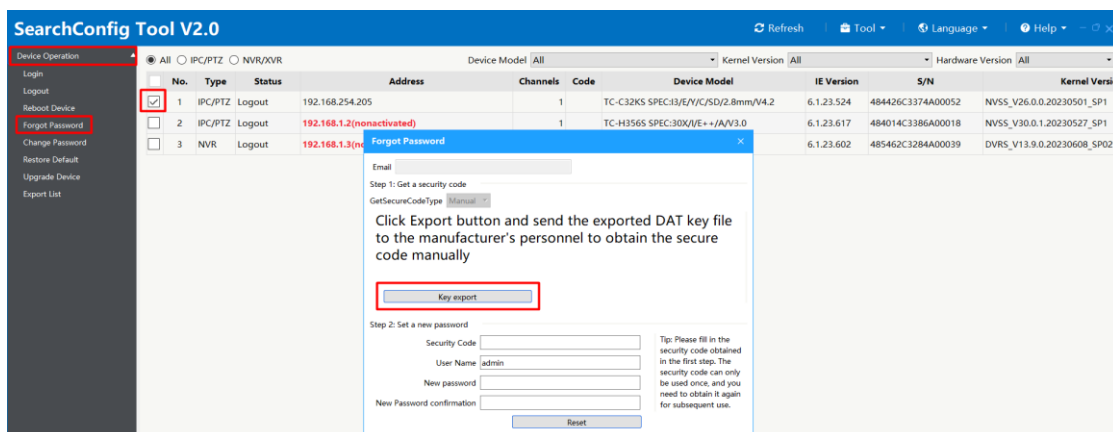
SearchConfig Tool V2.0

Refresh | Tool | Language | Help

Device Operation
Login
Logout
Reboot Device
Forgot Password
Change Password
Restore Default
Upgrade Device
Export List

All IPC/PTZ NVR/XVR Device Model All Kernel Version All Hardware Version All

| | No. | Type | Status | Address | Channels | Code | Device Model | IE Version | S/N | Kernel Versi |
|---|---|---|---|---|---|---|---|---|---|---|
| ☑ | 1 | IPC/PTZ | Logout | 192.168.254.205 | 1 | | TC-C32KS SPEC:I3/E/Y/C/SD/2.8mm/V4.2 | 6.1.23.524 | 484426C3374A00052 | NVSS_V26.0.0.20230501_SP1 |
| ☐ | 2 | IPC/PTZ | Logout | 192.168.1.2(nonactivated) | 1 | | TC-H356S SPEC:30X/I/E++/A/V3.0 | 6.1.23.617 | 484014C3386A00018 | NVSS_V30.0.1.20230527_SP1 |
| ☐ | 3 | NVR | Logout | 192.168.1.3(no | | | | 6.1.23.602 | 485462C3284A00039 | DVRS_V13.9.0.20230608_SP02 |

Forgot Password ×

Email

Step 1: Get a security code

GetSecureCodeType Manual

Click Export button and send the exported DAT key file to the manufacturer's personnel to obtain the secure code manually

Key export

Step 2: Set a new password

Security Code

User Name admin

New password

New Password confirmation

Tip: Please fill in the security code obtained in the first step. The security code can only be used once, and you need to obtain it again for subsequent use.

Reset